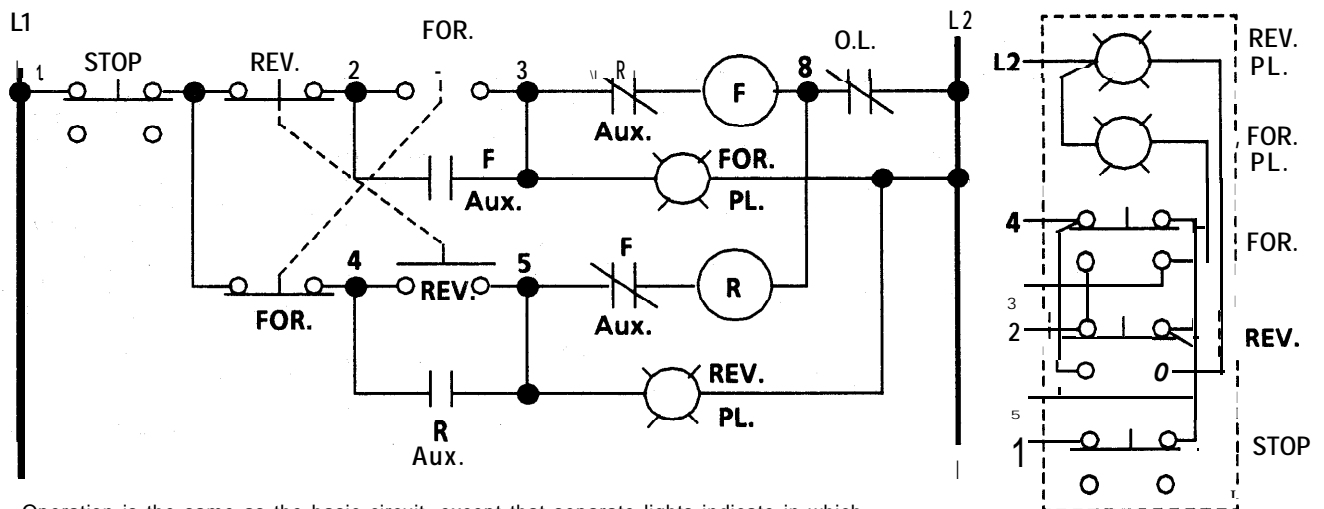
L1

FOR.

L2

1 STOP REV. 2 3 R 8 O.L.

F

Aux.

F

FOR.

Aux.

PL.

4 REV. 5 F R

FOR. Aux.

REV.

R PL.

Aux.

L2

REV. PL.

FOR. PL.

4

FOR.

3

2

REV.

0

5

1

STOP

Operation is the same as the basic circuit, except that separate lights indicate in which